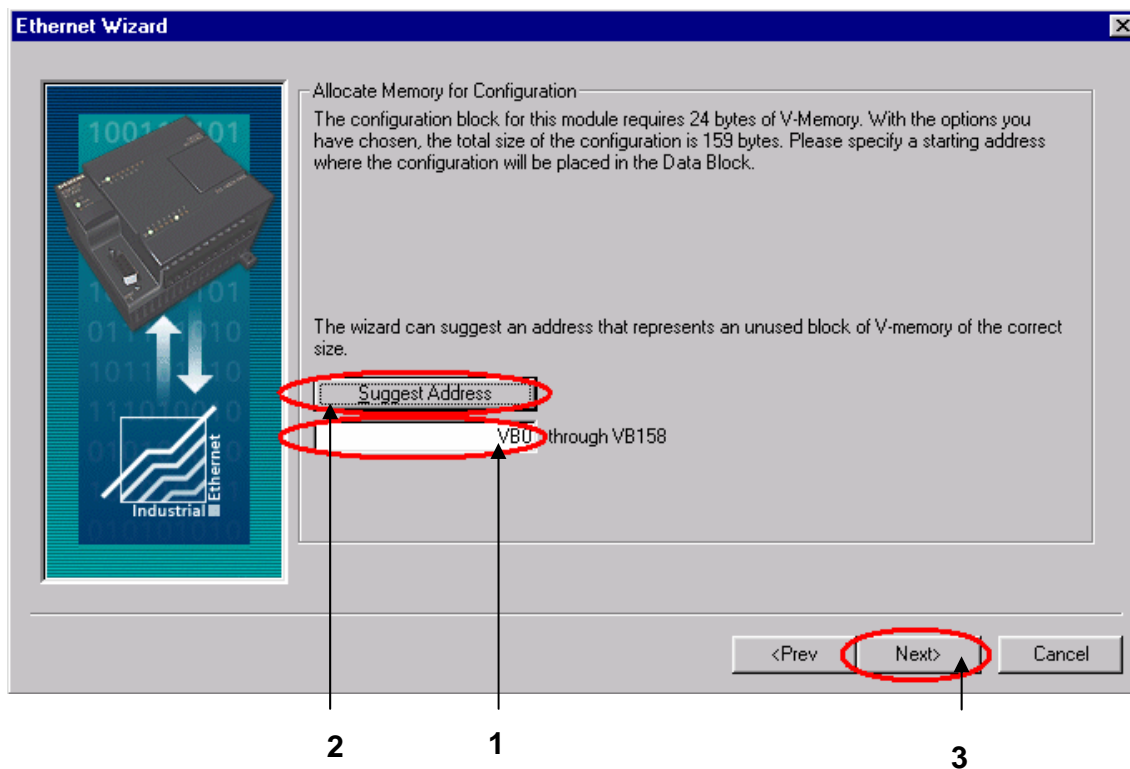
Ethernet Wizard

Allocate Memory for Configuration

The configuration block for this module requires 24 bytes of V-Memory. With the options you have chosen, the total size of the configuration is 159 bytes. Please specify a starting address where the configuration will be placed in the Data Block.

The wizard can suggest an address that represents an unused block of V-memory of the correct size.

Suggest Address

VB0 through VB158

Industrial Ethernet

<Prev Next> Cancel

2 1 3